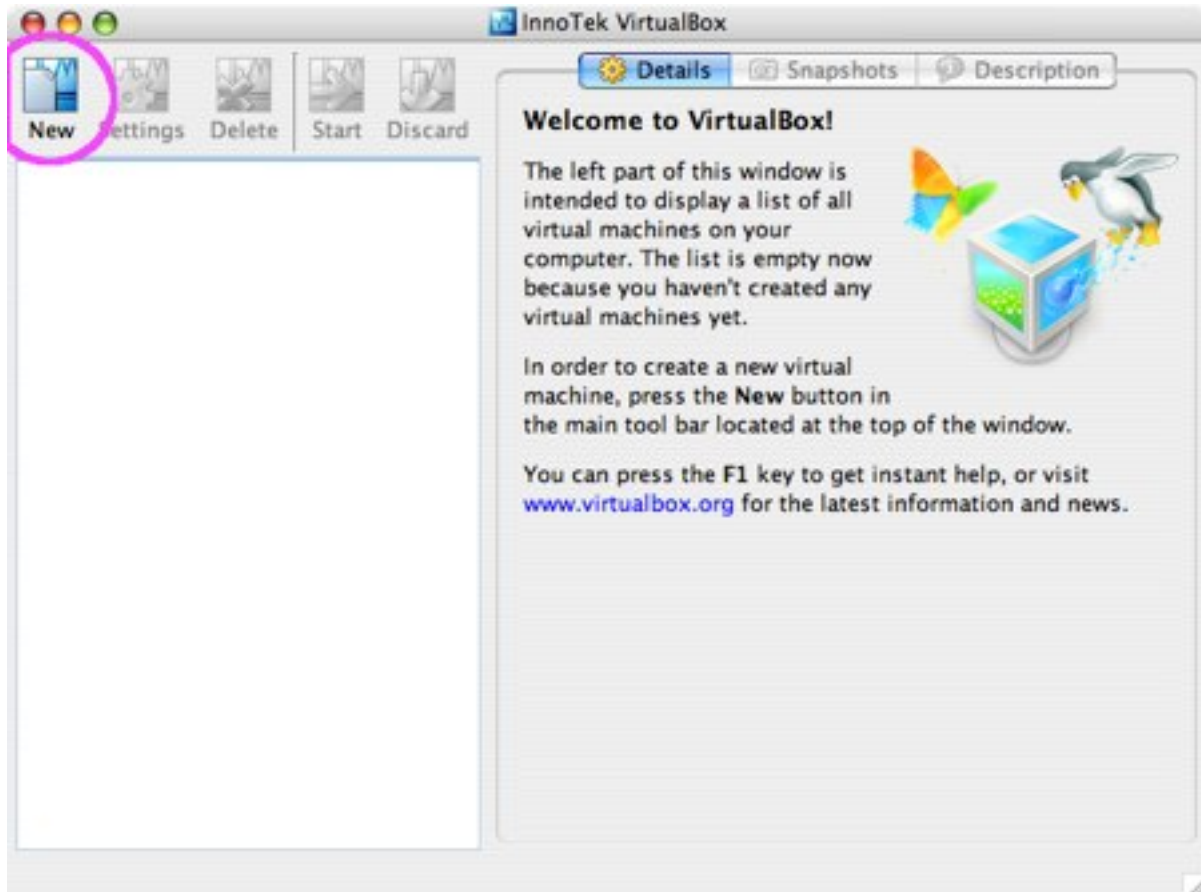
InnoTek VirtualBox

New Settings Delete Start Discard

Details Snapshots Description

Welcome to VirtualBox!

The left part of this window is intended to display a list of all virtual machines on your computer. The list is empty now because you haven't created any virtual machines yet.

In order to create a new virtual machine, press the New button in the main tool bar located at the top of the window.

You can press the F1 key to get instant help, or visit www.virtualbox.org for the latest information and news.